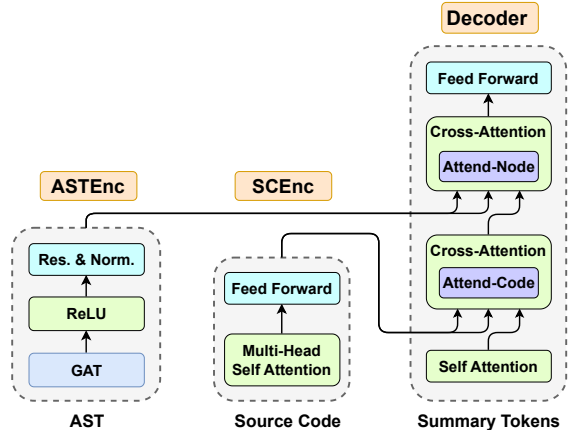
Decoder

Feed Forward

Cross-Attention

Attend-Node

ASTEnc

SCEnc

Cross-Attention

Attend-Code

Res. & Norm.

ReLU

GAT

Feed Forward

Multi-Head Self Attention

Self Attention

AST

Source Code

Summary Tokens